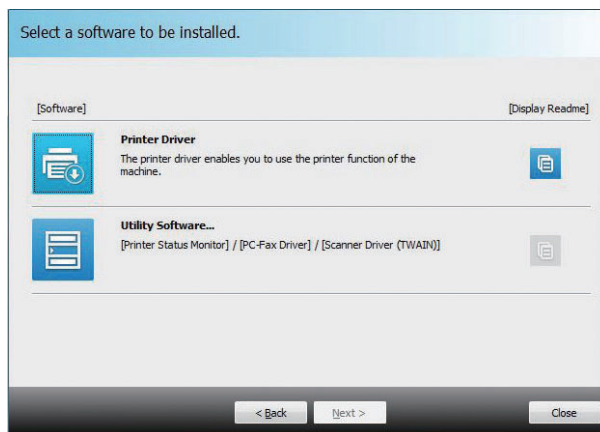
Select a software to be installed.

[Software]

[Display Readme]

Printer Driver

The printer driver enables you to use the printer function of the machine.

Utility Software...

[Printer Status Monitor] / [PC-Fax Driver] / [Scanner Driver (TWAIN)]

< Back

Next >

Close